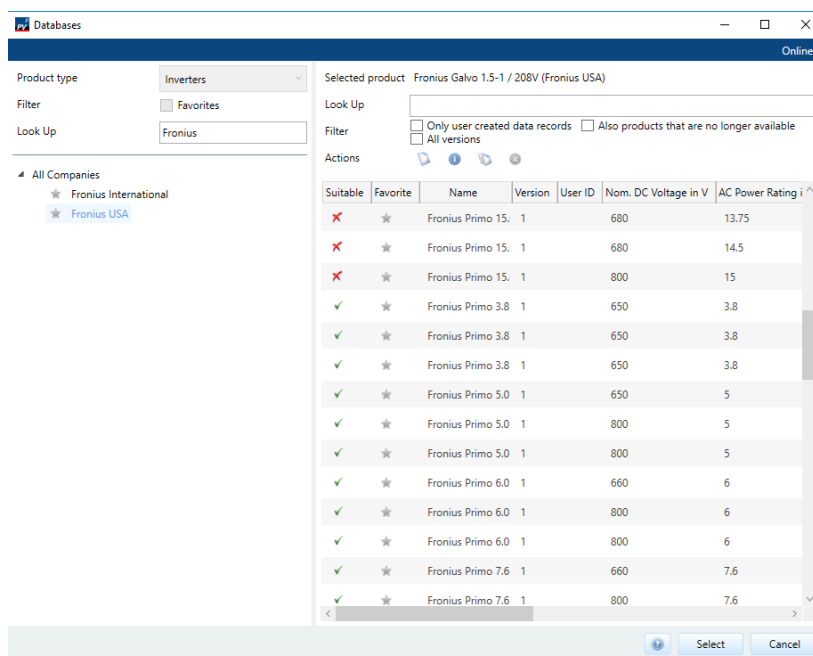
PV Databases

Online

Product type Inverters

Filter Favorites

Look Up Fronius

All Companies
Fronius International
Fronius USA

Selected product Fronius Galvo 1.5-1 / 208V (Fronius USA)

Look Up

Filter Only user created data records Also products that are no longer available
All versions

Actions

| Suitable | Favorite | Name | Version | User ID | Nom. DC Voltage in V | AC Power Rating i |
|---|---|---|---|---|---|---|
| ✗ | ★ | Fronius Primo 15. | 1 | | 680 | 13.75 |
| ✗ | ★ | Fronius Primo 15. | 1 | | 680 | 14.5 |
| ✗ | ★ | Fronius Primo 15. | 1 | | 800 | 15 |
| ✓ | ★ | Fronius Primo 3.8 | 1 | | 650 | 3.8 |
| ✓ | ★ | Fronius Primo 3.8 | 1 | | 650 | 3.8 |
| ✓ | ★ | Fronius Primo 3.8 | 1 | | 650 | 3.8 |
| ✓ | ★ | Fronius Primo 5.0 | 1 | | 650 | 5 |
| ✓ | ★ | Fronius Primo 5.0 | 1 | | 800 | 5 |
| ✓ | ★ | Fronius Primo 5.0 | 1 | | 800 | 5 |
| ✓ | ★ | Fronius Primo 6.0 | 1 | | 660 | 6 |
| ✓ | ★ | Fronius Primo 6.0 | 1 | | 800 | 6 |
| ✓ | ★ | Fronius Primo 6.0 | 1 | | 800 | 6 |
| ✓ | ★ | Fronius Primo 7.6 | 1 | | 660 | 7.6 |
| ✓ | ★ | Fronius Primo 7.6 | 1 | | 800 | 7.6 |

Select Cancel